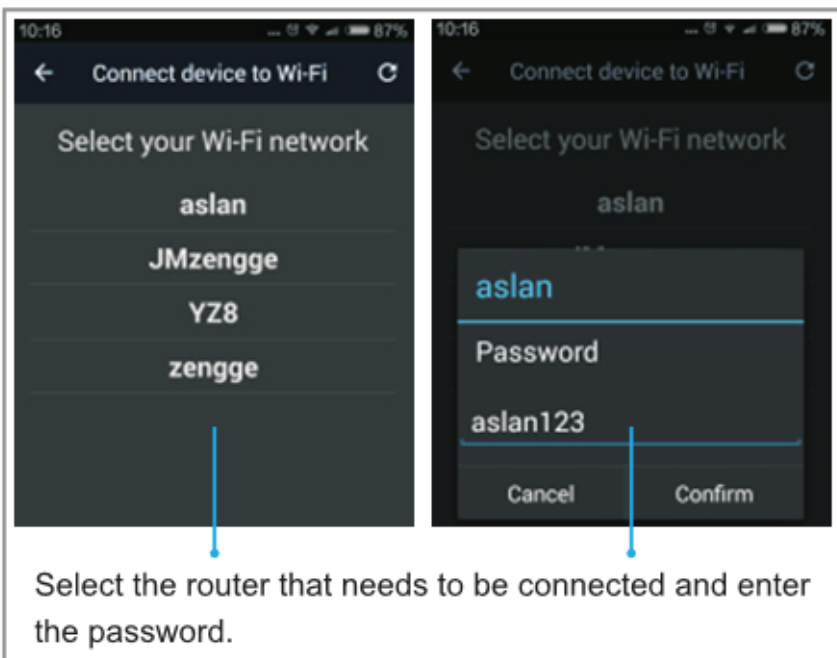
10:16 87%
← Connect device to Wi-Fi

Select your Wi-Fi network

aslan

JMzengge

YZ8

zengge

10:16 87%
← Connect device to Wi-Fi

Select your Wi-Fi network

aslan

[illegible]

aslan

Password

aslan123

Cancel Confirm

Select the router that needs to be connected and enter the password.